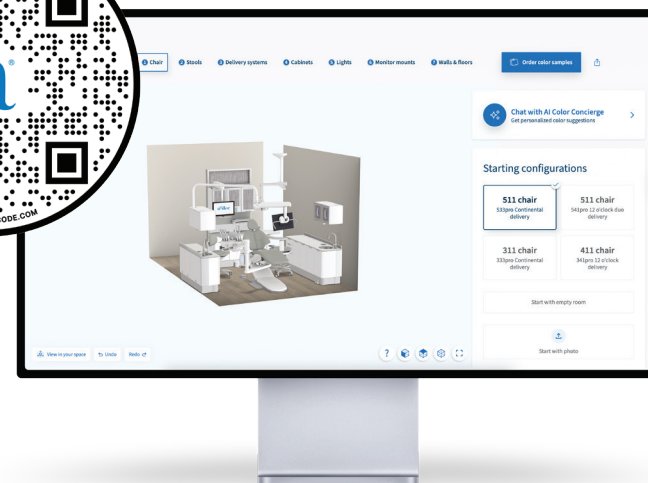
ODE.COM

1 Chair 2 Stools 3 Delivery systems 4 Cabinets 5 Lights 6 Monitor mounts 7 Walls & floors

Order color samples

Chat with AI Color Concierge
Get personalized color suggestions

Starting configurations

511 chair
533pro Continental delivery

511 chair
541pro 12 o'clock duo delivery

311 chair
333pro Continental delivery

411 chair
341pro 12 o'clock delivery

Start with empty room

Start with photo

View in your space Undo Redo

?